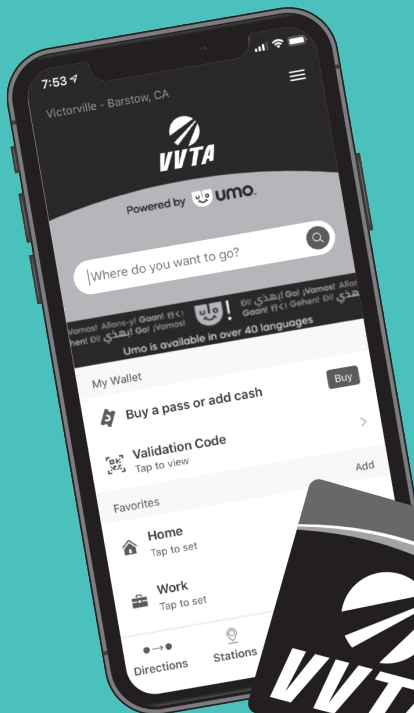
7:53

Victorville - Barstow, CA

VVTA

Powered by umo.

Where do you want to go?

Vamos! Allons-y! Gaan! Go! ¡Vamos! Gehen! Go! ¡Vamos! Gehen!

Umo is available in over 40 languages

My Wallet

Buy

Buy a pass or add cash

Validation Code
Tap to view

Add

Favorites

Home
Tap to set

Work
Tap to set

Directions

Stations

VVTA